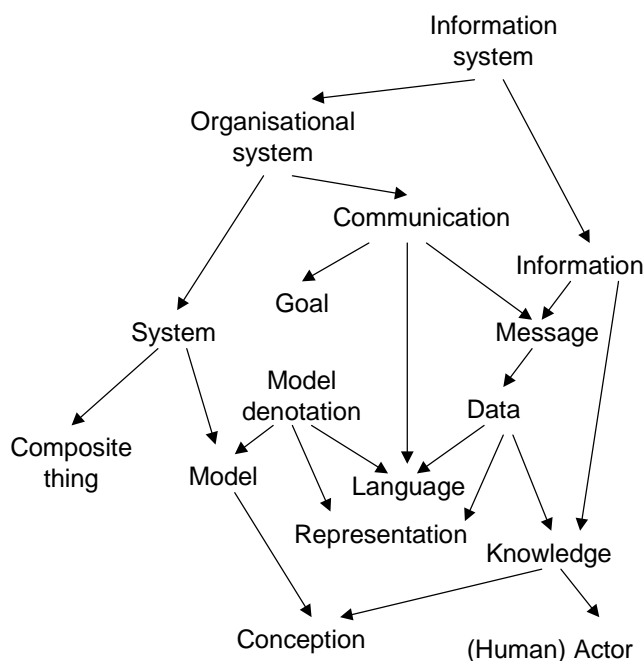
Information system

Organisational system

Communication

Information

Goal

System

Message

Model denotation

Data

Composite thing

Model

Language

Representation

Knowledge

Conception

(Human) Actor